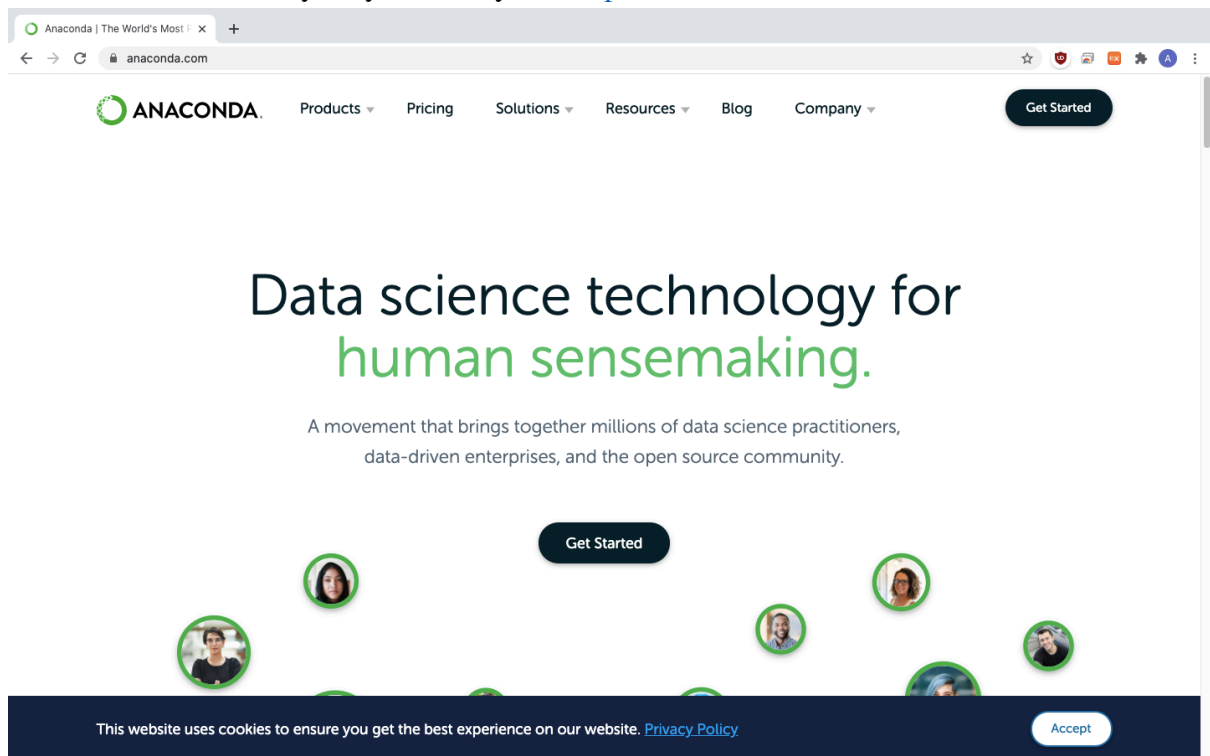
Anaconda | The World's Most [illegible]

anaconda.com

ANACONDA. Products Pricing Solutions Resources Blog Company Get Started

Data science technology for human sensemaking.

A movement that brings together millions of data science practitioners, data-driven enterprises, and the open source community.

Get Started

This website uses cookies to ensure you get the best experience on our website. Privacy Policy

Accept